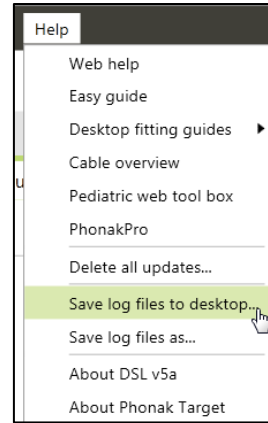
Help

Web help

Easy guide

Desktop fitting guides

Cable overview

Pediatric web tool box

PhonakPro

Delete all updates...

Save log files to desktop...

Save log files as...

About DSL v5a

About Phonak Target